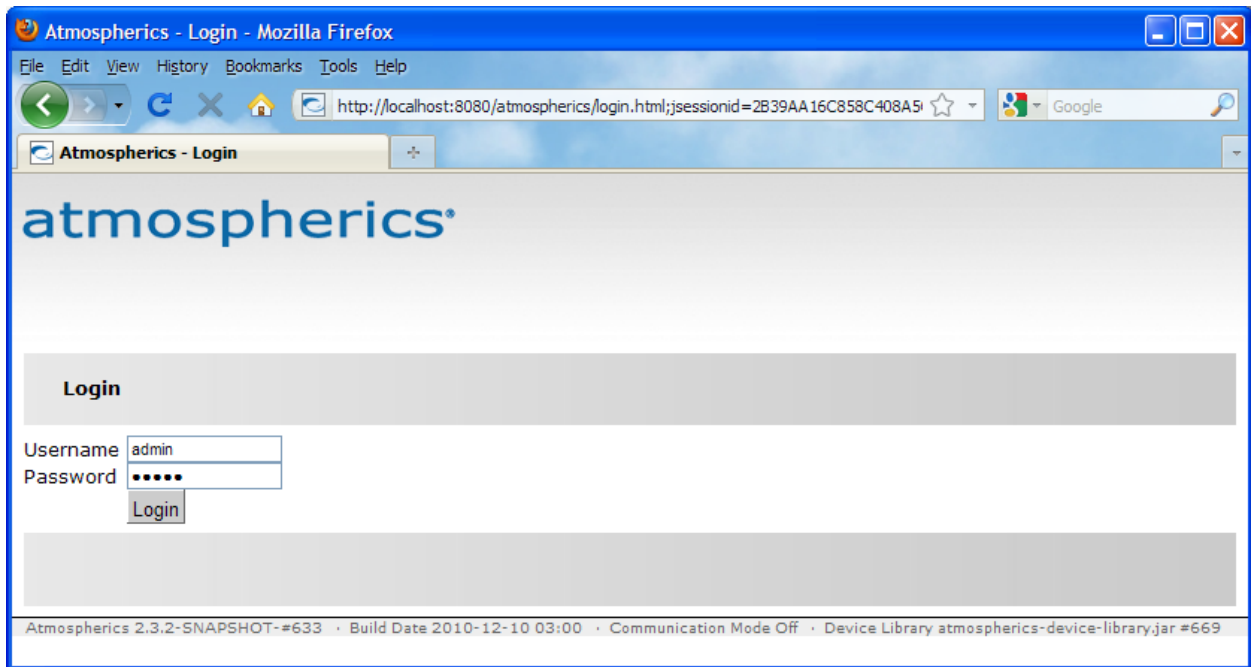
Atmospherics - Login - Mozilla Firefox

File Edit View History Bookmarks Tools Help

http://localhost:8080/atmospherics/login.html;jsessionid=2B39AA16C858C408A5

Google

Atmospherics - Login

atmospherics

Login

Username admin
Password •••••
Login

Atmospherics 2.3.2-SNAPSHOT-#633 · Build Date 2010-12-10 03:00 · Communication Mode Off · Device Library atmospherics-device-library.jar #669